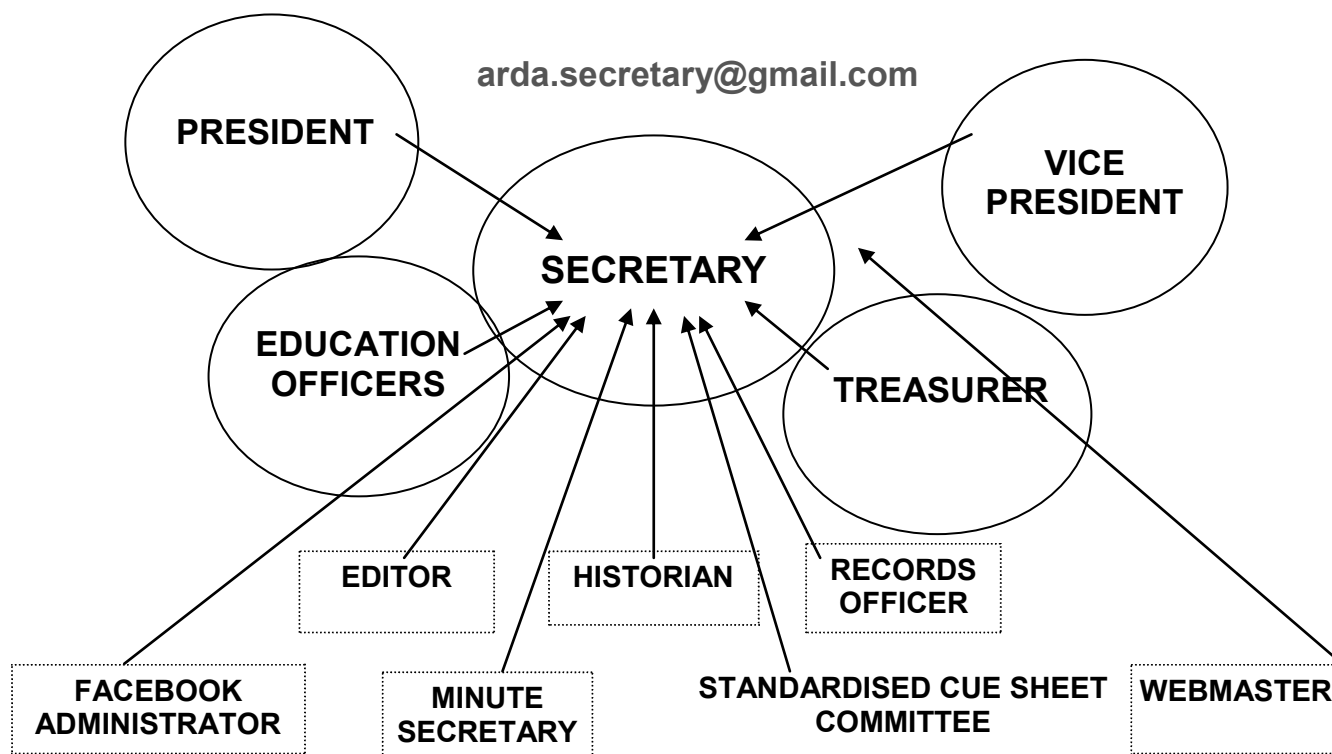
arda.secretary@gmail.com

PRESIDENT

VICE PRESIDENT

SECRETARY

EDUCATION OFFICERS

TREASURER

EDITOR

HISTORIAN

RECORDS OFFICER

FACEBOOK ADMINISTRATOR

MINUTE SECRETARY

STANDARDISED CUE SHEET COMMITTEE

WEBMASTER